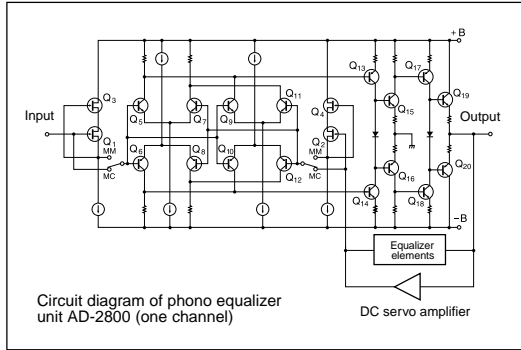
+B
Input
Q3
Q1
MM
MC
Q5
Q6
Q7
Q8
Q9
Q10
Q11
Q12
Q4
Q2
MM
MC
Q13
Q14
Q15
Q16
Q17
Q18
Q19
Q20
Output
-B
Equalizer elements
DC servo amplifier
Circuit diagram of phono equalizer unit AD-2800 (one channel)